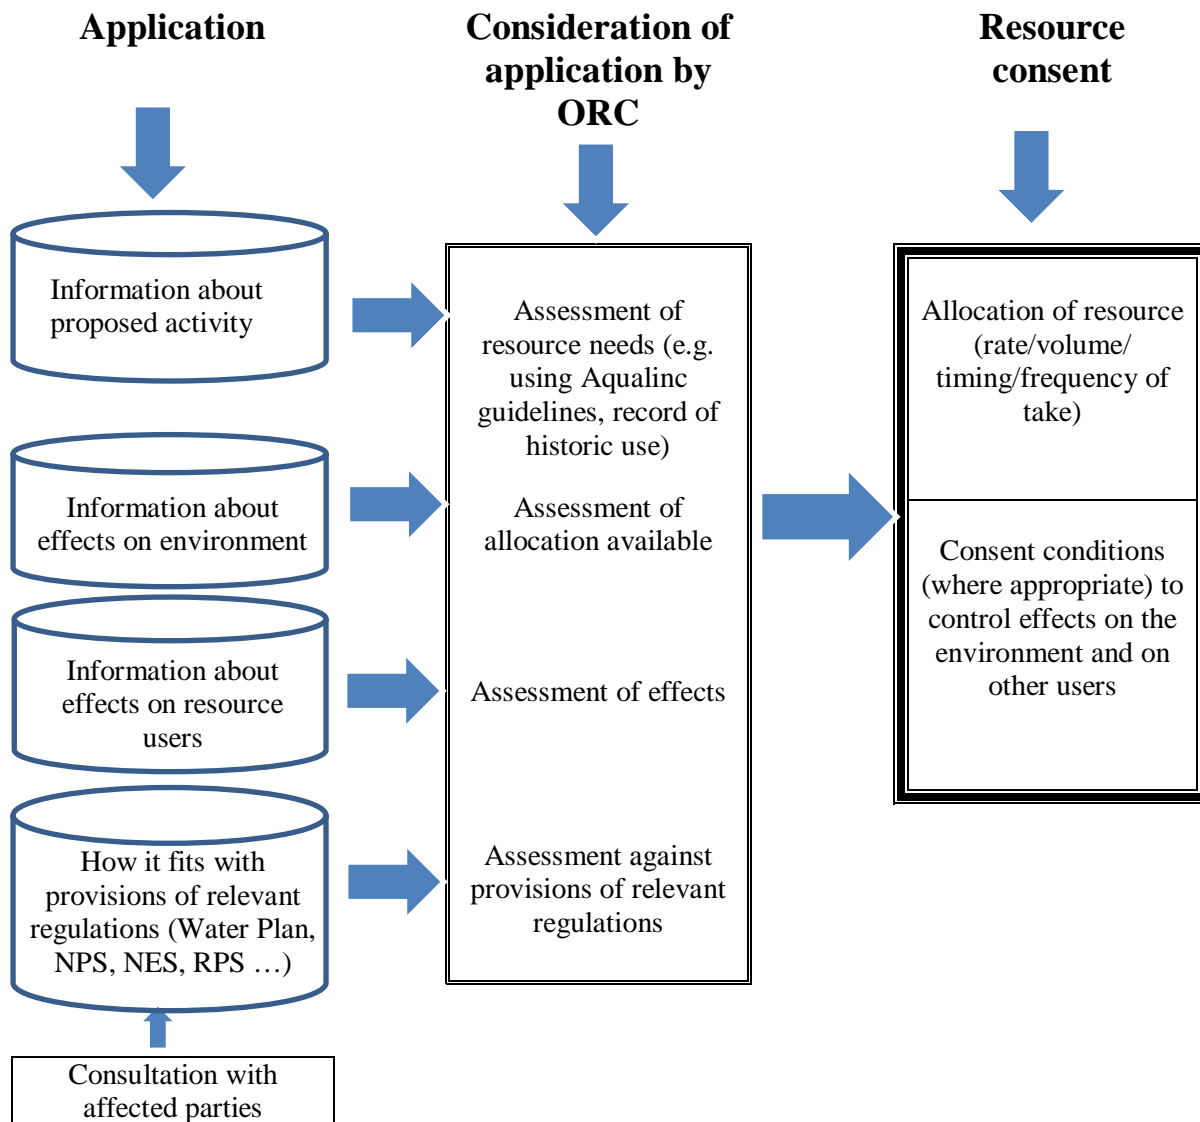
Application

Consideration of application by ORC

Resource consent

Information about proposed activity

Information about effects on environment

Information about effects on resource users

How it fits with provisions of relevant regulations (Water Plan, NPS, NES, RPS …)

Consultation with affected parties

Assessment of resource needs (e.g. using Aqualinc guidelines, record of historic use)

Assessment of allocation available

Assessment of effects

Assessment against provisions of relevant regulations

Allocation of resource (rate/volume/ timing/frequency of take)

Consent conditions (where appropriate) to control effects on the environment and on other users